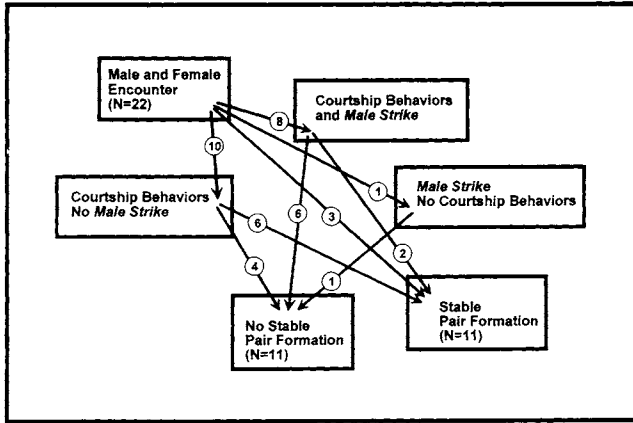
Male and Female Encounter (N=22)

Courtship Behaviors and *Male Strike*

Courtship Behaviors No *Male Strike*

*Male Strike* No Courtship Behaviors

No Stable Pair Formation (N=11)

Stable Pair Formation (N=11)

8

10

1

6

3

2

4

1

6